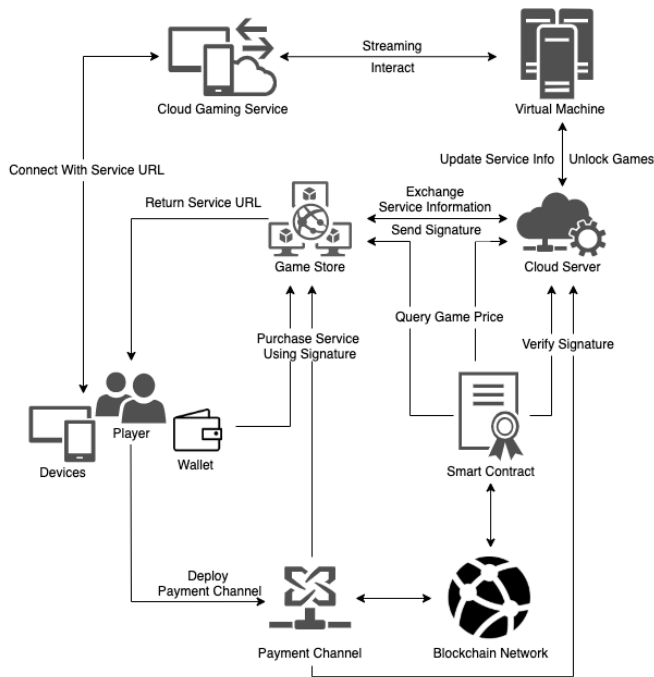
Streaming

Interact

Cloud Gaming Service

Virtual Machine

Connect With Service URL

Update Service Info

Unlock Games

Return Service URL

Exchange Service Information

Send Signature

Game Store

Cloud Server

Query Game Price

Purchase Service Using Signature

Verify Signature

Player

Devices

Wallet

Smart Contract

Deploy Payment Channel

Payment Channel

Blockchain Network